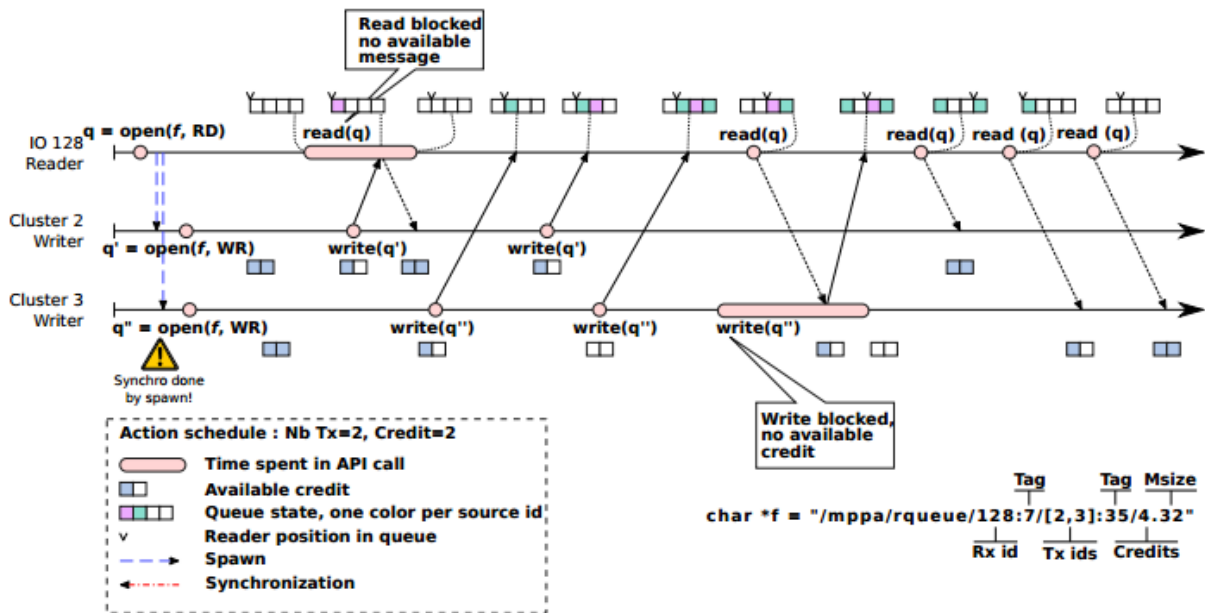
Read blocked no available message

q = open(f, RD)

IO 128 Reader

read(q)

read(q)

read(q)

read (q)

read (q)

Cluster 2 Writer

q' = open(f, WR)

write(q')

write(q')

Cluster 3 Writer

q" = open(f, WR)

write(q'')

write(q'')

write(q'')

Synchro done by spawn!

Write blocked, no available credit

Action schedule : Nb Tx=2, Credit=2

Time spent in API call

Available credit

Queue state, one color per source id

Reader position in queue

Spawn

Synchronization

Tag

Tag

Msize

char *f = "/mppa/rqueue/128:7/[2,3]:35/4.32"

Rx id

Tx ids

Credits